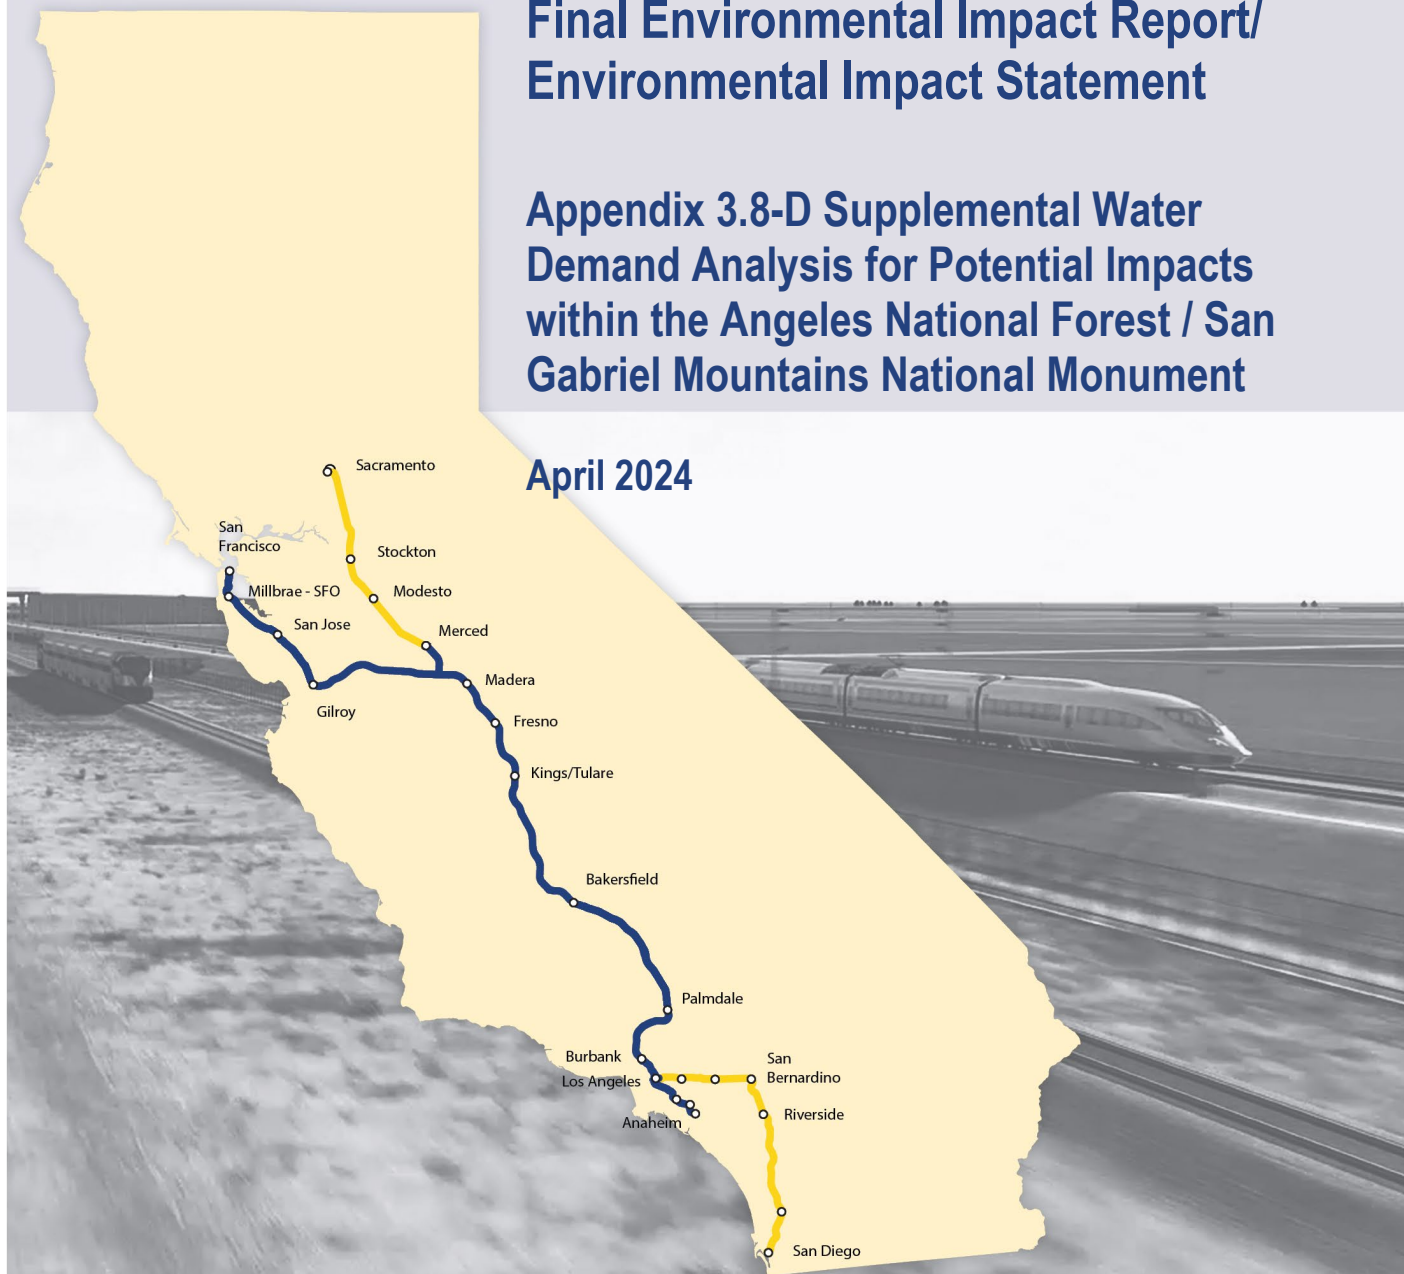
Final Environmental Impact Report/
Environmental Impact Statement

Appendix 3.8-D Supplemental Water Demand Analysis for Potential Impacts within the Angeles National Forest / San Gabriel Mountains National Monument

April 2024

Sacramento
San Francisco
Stockton
Modesto
Millbrae - SFO
San Jose
Merced
Madera
Gilroy
Fresno
Kings/Tulare
Bakersfield
Palmdale
Burbank
Los Angeles
San Bernardino
Riverside
Anaheim
San Diego